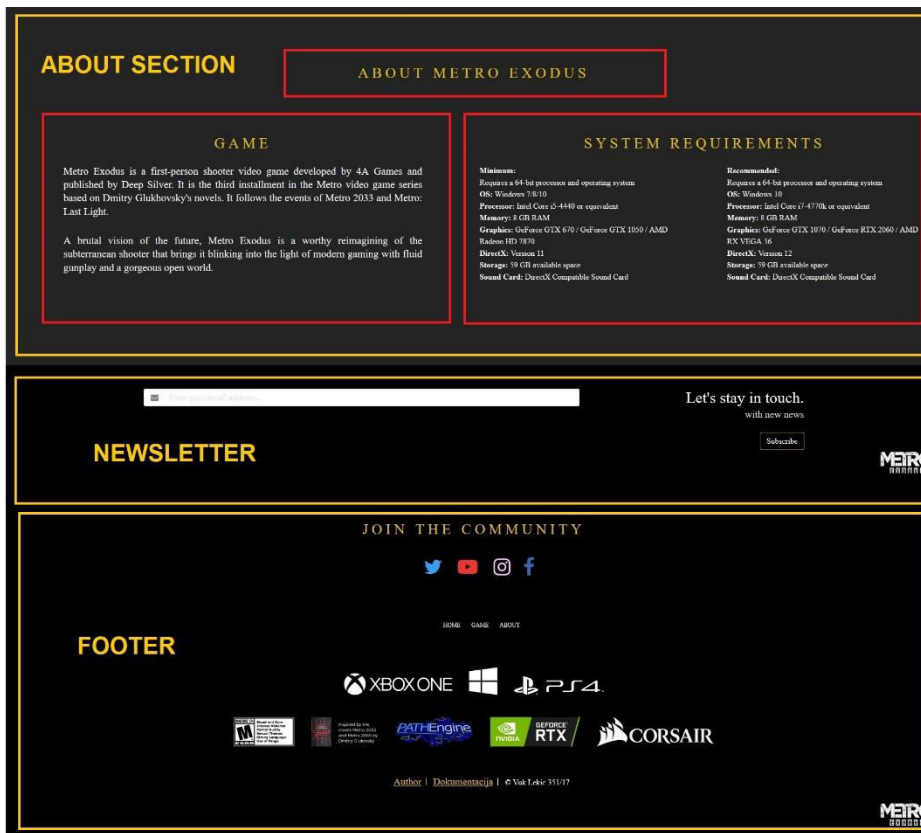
ABOUT SECTION

ABOUT METRO EXODUS

GAME

Metro Exodus is a first-person shooter video game developed by 4A Games and published by Deep Silver. It is the third installment in the Metro video game series based on Dmitry Glukhovsky's novels. It follows the events of Metro 2033 and Metro: Last Light.

A brutal vision of the future, Metro Exodus is a worthy reimagining of the subterranean shooter that brings it blinking into the light of modern gaming with fluid gunplay and a gorgeous open world.

SYSTEM REQUIREMENTS

Minimum:
Requires a 64-bit processor and operating system
OS: Windows 7/8/10
Processor: Intel Core i5-4440 or equivalent
Memory: 8 GB RAM
Graphics: GeForce GTX 670 / GeForce GTX 1050 / AMD Radeon HD 7870
DirectX: Version 11
Storage: 59 GB available space
Sound Card: DirectX Compatible Sound Card

Recommended:
Requires a 64-bit processor and operating system
OS: Windows 10
Processor: Intel Core i7-4770k or equivalent
Memory: 8 GB RAM
Graphics: GeForce GTX 1070 / GeForce RTX 2060 / AMD RX VEGA 56
DirectX: Version 12
Storage: 59 GB available space
Sound Card: DirectX Compatible Sound Card

Enter your email address...

Let's stay in touch.
with new news

Subscribe

NEWSLETTER

METRO

JOIN THE COMMUNITY

HOME GAME ABOUT

FOOTER

XBOX ONE PS4

M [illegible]

Inspired by the novels Metro 2033 and Metro 2035 by Dmitry Glukhovsky

PATHEngine

NVIDIA GEFORCE RTX

CORSAIR

Author | Dokumentacija | © Vuk Lekic 351/17

METRO